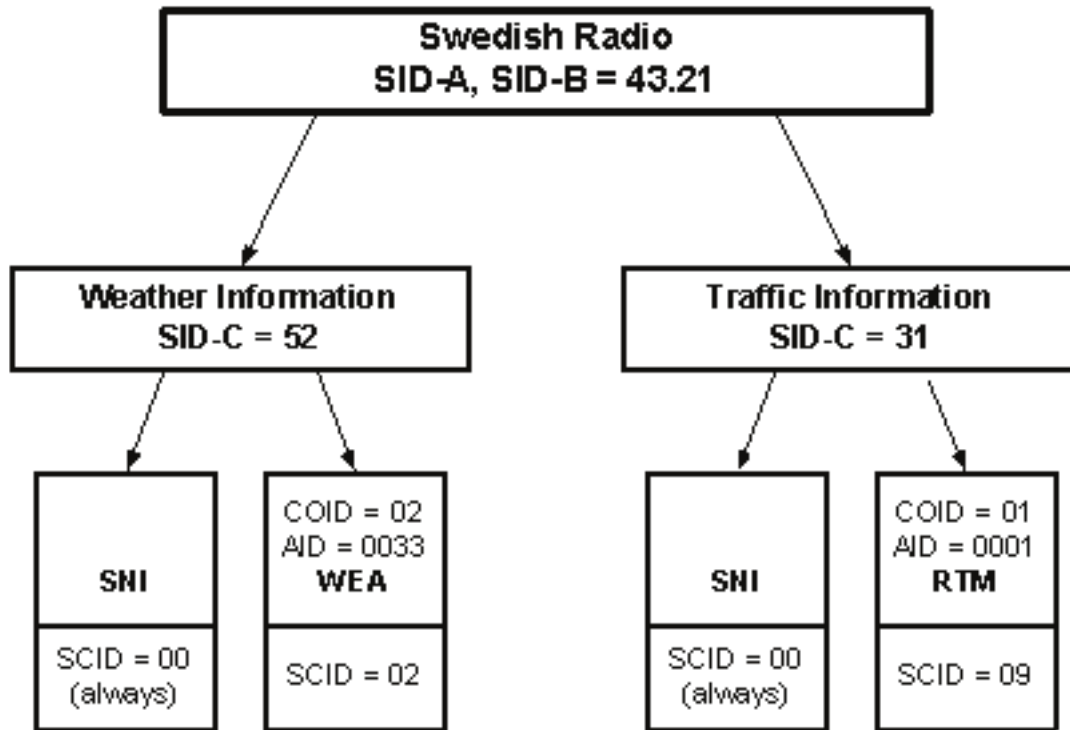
Swedish Radio
SID-A, SID-B = 43.21

Weather Information
SID-C = 52

Traffic Information
SID-C = 31

SNI

SCID = 00
(always)

COID = 02
AID = 0033
WEA

SCID = 02

SNI

SCID = 00
(always)

COID = 01
AID = 0001
RTM

SCID = 09